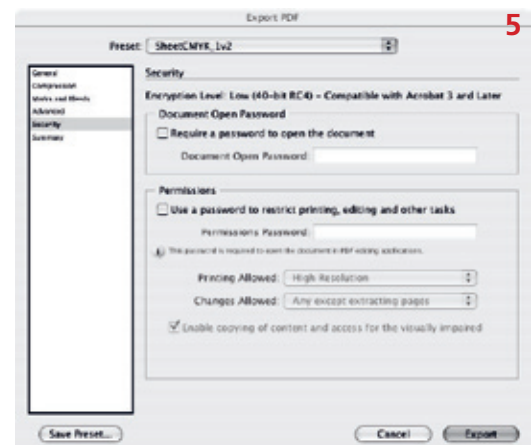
Export PDF

5

Preset: SheetCMYK_1v2

General
Compression
Marks and Bleeds
Advanced
Security
Summary

Security

Encryption Level: Low (40-bit RC4) – Compatible with Acrobat 3 and Later

Document Open Password

Require a password to open the document

Document Open Password:

Permissions

Use a password to restrict printing, editing and other tasks

Permissions Password:

This password is required to open the document in PDF editing applications.

Printing Allowed: High Resolution

Changes Allowed: Any except extracting pages

Enable copying of content and access for the visually impaired

Save Preset...

Cancel

Export